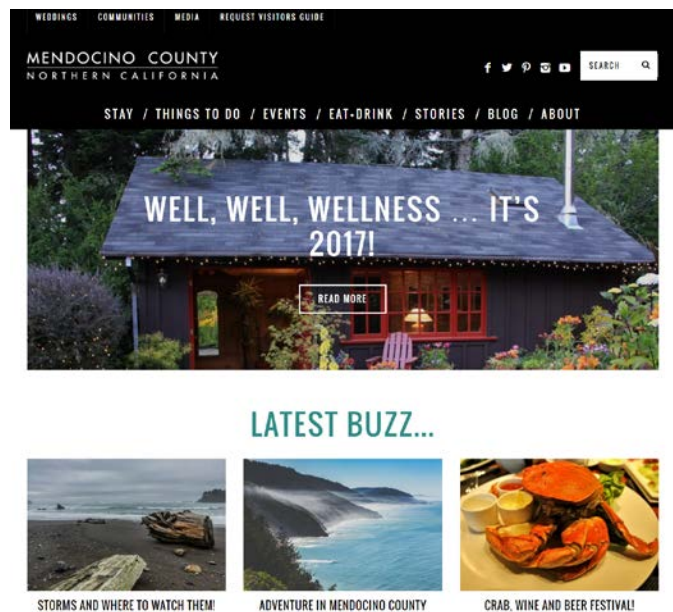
WEDDINGS COMMUNITIES MEDIA REQUEST VISITORS GUIDE

MENDOCINO COUNTY
NORTHERN CALIFORNIA

SEARCH

STAY / THINGS TO DO / EVENTS / EAT+DRINK / STORIES / BLOG / ABOUT

WELL, WELL, WELLNESS ... IT'S 2017!

READ MORE

LATEST BUZZ...

STORMS AND WHERE TO WATCH THEM!

ADVENTURE IN MENDOCINO COUNTY

CRAB, WINE AND BEER FESTIVAL!